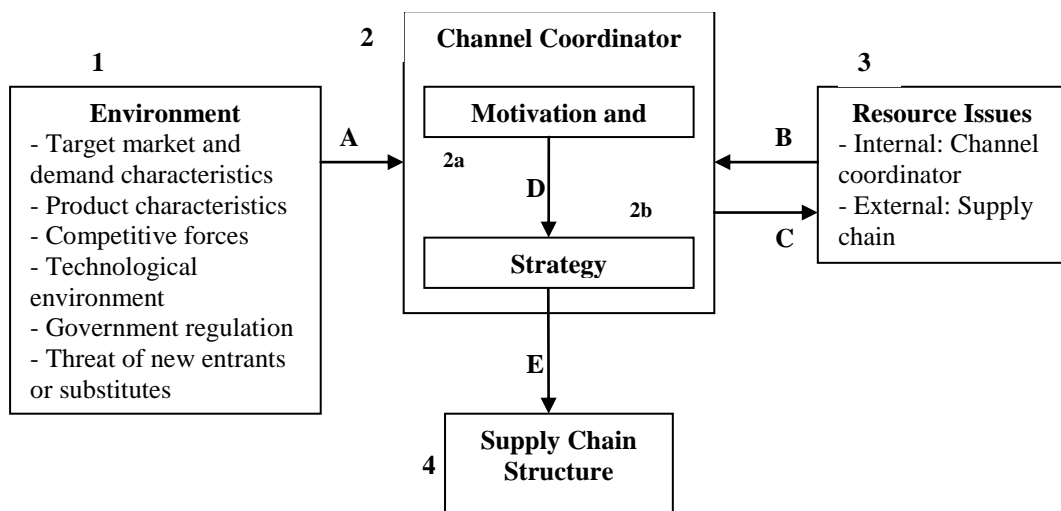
1

Environment
- Target market and demand characteristics
- Product characteristics
- Competitive forces
- Technological environment
- Government regulation
- Threat of new entrants or substitutes

A

2

Channel Coordinator

Motivation and

2a

D

2b

Strategy

B

C

3

Resource Issues
- Internal: Channel coordinator
- External: Supply chain

E

4

Supply Chain Structure